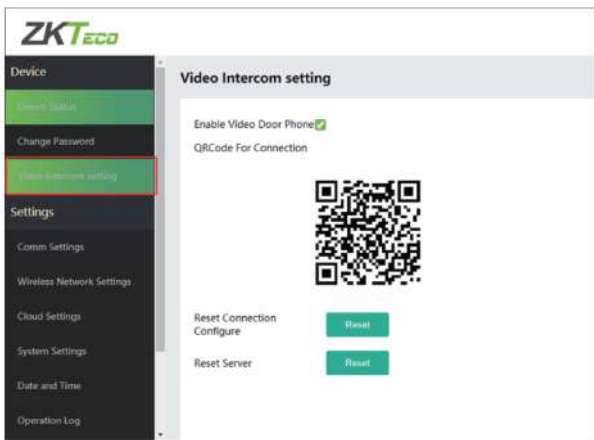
ZKTeco

Device

Device Status

Change Password

Video Intercom setting

Settings

Comm Settings

Wireless Network Settings

Cloud Settings

System Settings

Date and Time

Operation Log

Video Intercom setting

Enable Video Door Phone

QRCode For Connection

Reset Connection Configure

Reset

Reset Server

Reset